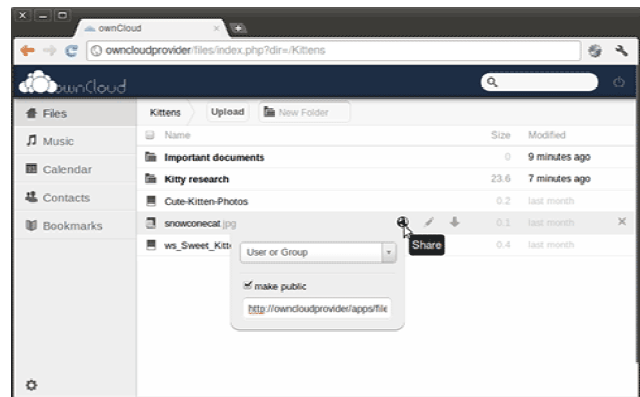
ownCloud

owncloudprovider/files/index.php?dir=/Kittens

ownCloud

Files
Music
Calendar
Contacts
Bookmarks

Kittens
Upload
New Folder

| Name | Size | Modified |
|---|---|---|
| Important documents | 0 | 9 minutes ago |
| Kitty research | 23.6 | 7 minutes ago |
| Cute-Kitten-Photos | 0.2 | last month |
| snowconecat.jpg | 0.1 | last month |
| ws_Sweet_Kitt | 0.4 | last month |

Share

User or Group

make public

http://owncloudprovider/apps/file